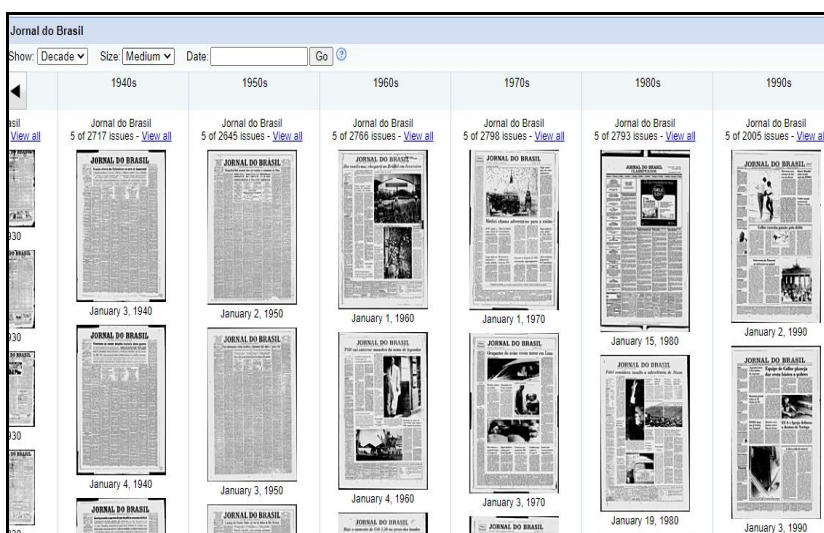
Jornal do Brasil

Show: Decade Size: Medium Date: Go ?

| | 1940s | 1950s | 1960s | 1970s | 1980s | 1990s |
|---|---|---|---|---|---|---|
| asil View all | Jornal do Brasil 5 of 2717 issues - View all | Jornal do Brasil 5 of 2645 issues - View all | Jornal do Brasil 5 of 2766 issues - View all | Jornal do Brasil 5 of 2798 issues - View all | Jornal do Brasil 5 of 2793 issues - View all | Jornal do Brasil 5 of 2005 issues - View al |
| 930 | January 3, 1940 | January 2, 1950 | January 1, 1960 | January 1, 1970 | January 15, 1980 | January 2, 1990 |
| 930 | January 4, 1940 | January 3, 1950 | January 4, 1960 | January 3, 1970 | January 19, 1980 | January 3, 1990 |
| 930 | | | | | | |

JORNAL DO BRASIL

JORNAL DO BRASIL

JORNAL DO BRASIL

JORNAL DO BRASIL

JORNAL DO BRASIL

JORNAL DO BRASIL

JORNAL DO BRASIL

JORNAL DO BRASIL

JORNAL DO BRASIL

JORNAL DO BRASIL

JORNAL DO BRASIL

JORNAL DO BRASIL

JORNAL DO BRASIL

JORNAL DO BRASIL

JORNAL DO BRASIL

JORNAL DO BRASIL